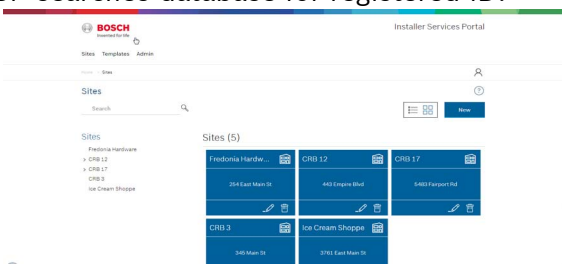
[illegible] searches database for registered ID

BOSCH
Invented for life

Installer Services Portal

Sites Templates Admin

Home › Sites

Sites

Search

New

Sites
Fredonia Hardware
› CRB 12
› CRB 17
CRB 3
Ice Cream Shoppe

Sites (5)

Fredonia Hardw...
254 East Main St

CRB 12
443 Empire Blvd

CRB 17
5483 Fairport Rd

CRB 3
345 Main St

Ice Cream Shoppe
3761 East Main St